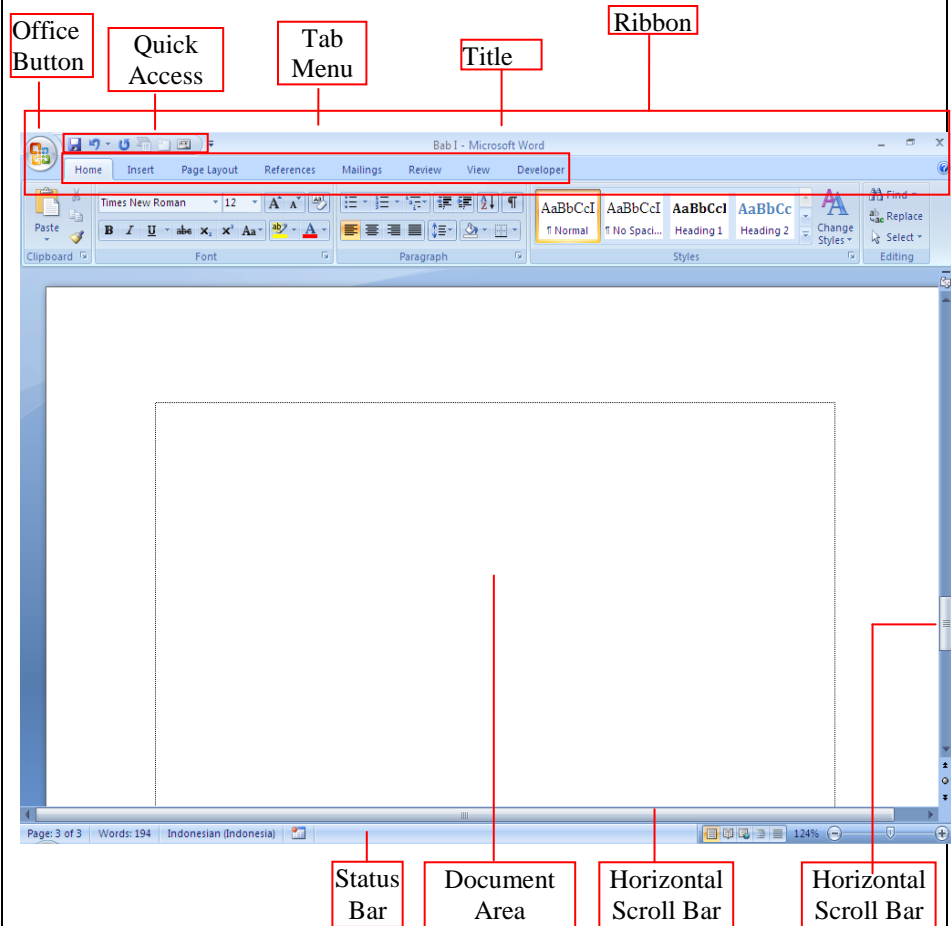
Office Button

Quick Access

Tab Menu

Title

Ribbon

Bab I - Microsoft Word

Home Insert Page Layout References Mailings Review View Developer

Paste

Clipboard

Times New Roman 12

B I U abe $x_2$ $x^2$ Aa

Font

Paragraph

AaBbCcI ¶ Normal

AaBbCcI ¶ No Spaci...

AaBbCcI Heading 1

AaBbCc Heading 2

Change Styles

Styles

Find

Replace

Select

Editing

Page: 3 of 3 Words: 194 Indonesian (Indonesia)

124%

Status Bar

Document Area

Horizontal Scroll Bar

Horizontal Scroll Bar